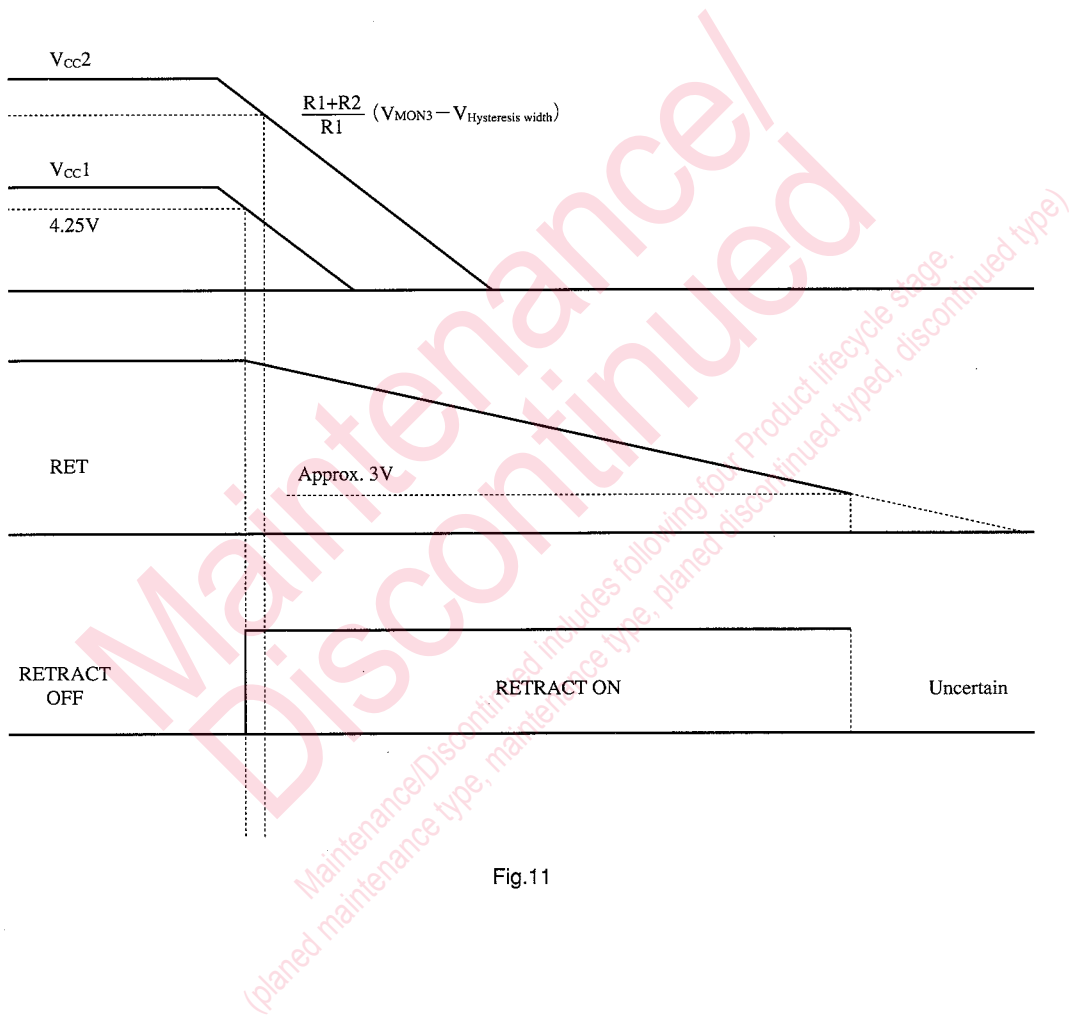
$V_{CC}2$

$\frac{R1+R2}{R1}$ ($V_{MON3}-V_{Hysteresis\ width}$)

$V_{CC}1$

4.25V

RET

Approx. 3V

RETRACT OFF

RETRACT ON

Uncertain

Fig.11

Maintenance/ Discontinued

Maintenance/Discontinued includes following four Product lifecycle stage. (planed maintenance type, maintenance type, planed discontinued typed, discontinued type)